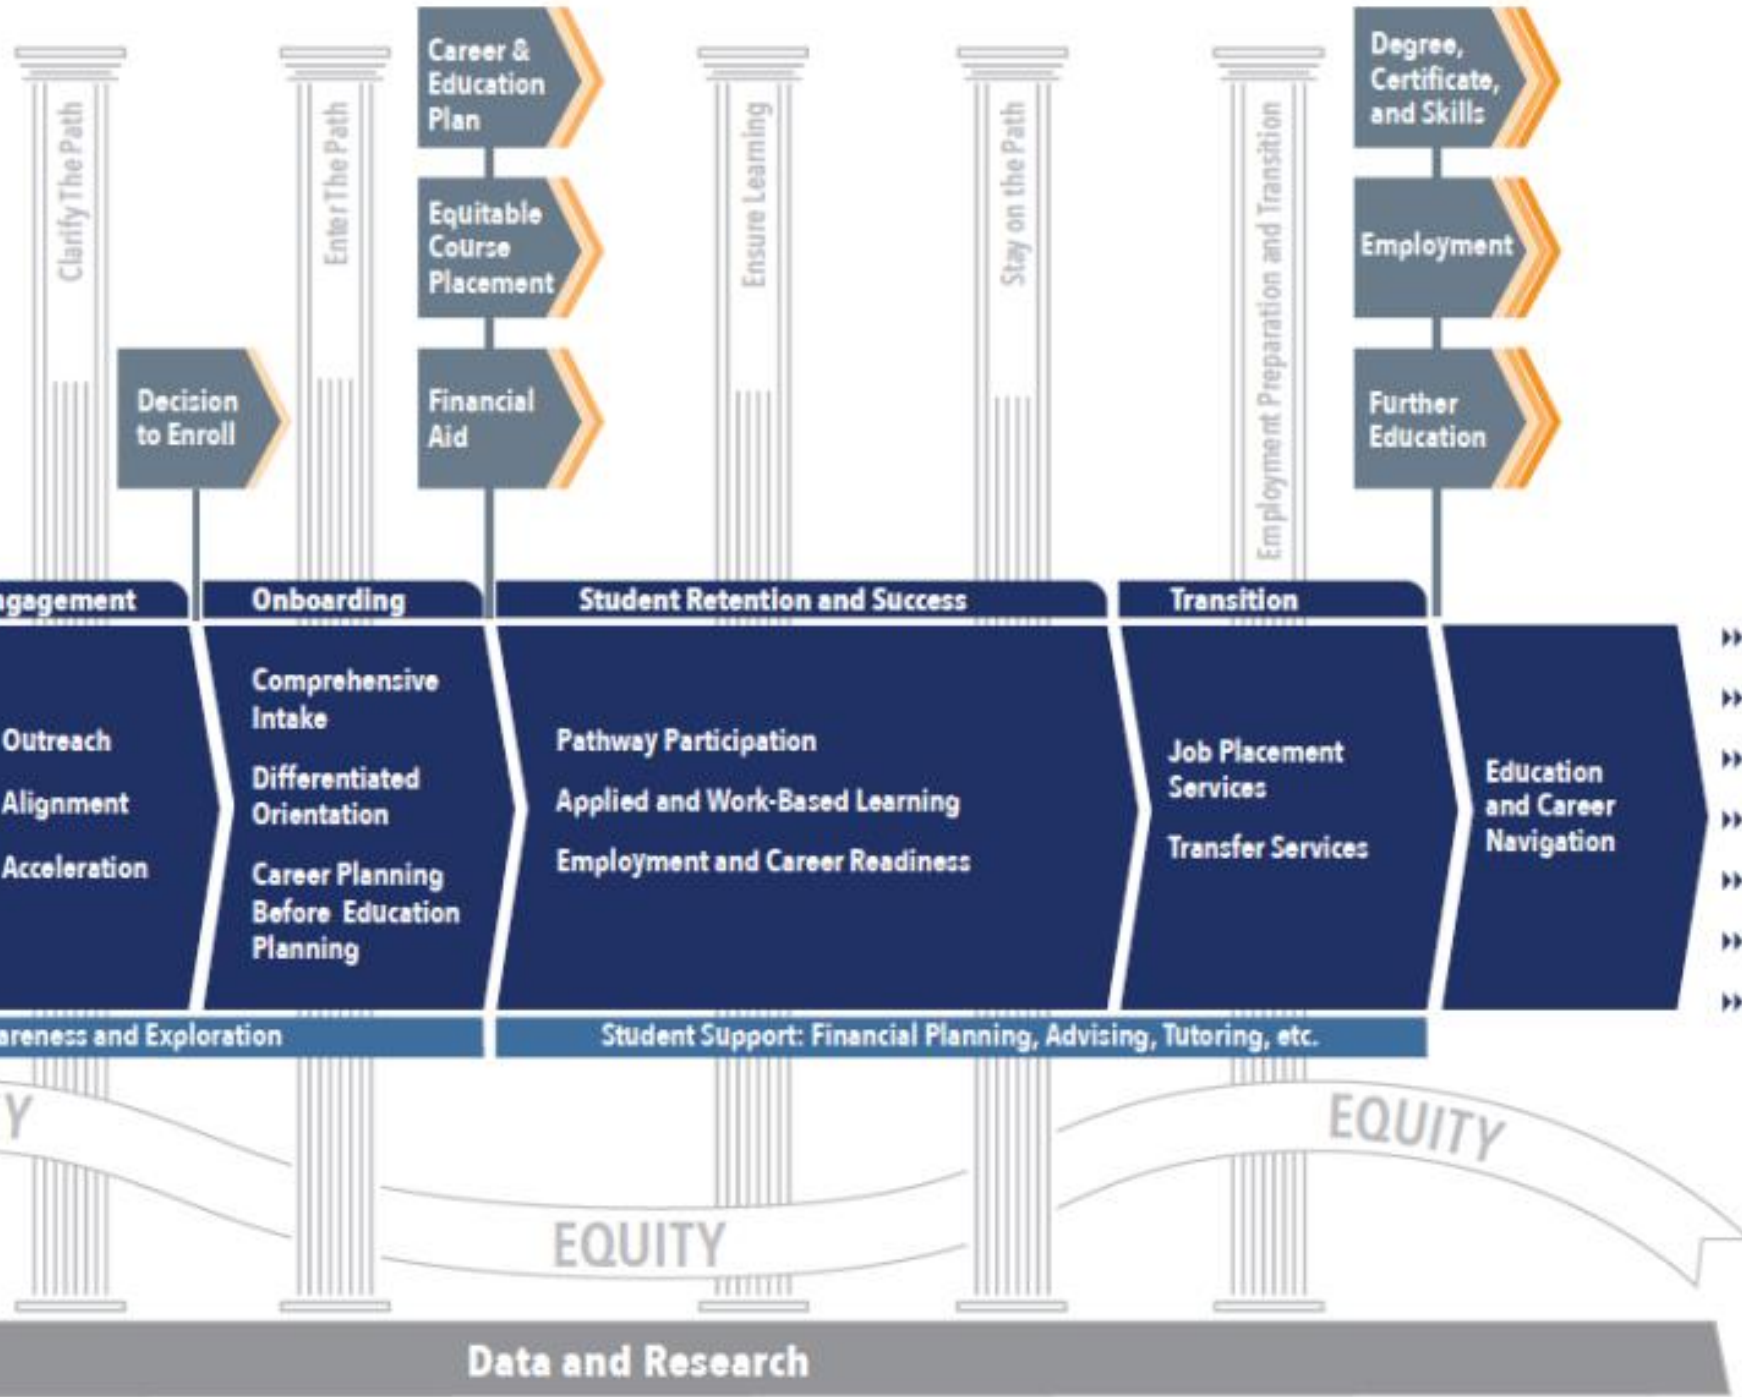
Clarify The Path

Enter The Path

Career & Education Plan

Equitable Course Placement

Financial Aid

Decision to Enroll

Ensure Learning

Stay on the Path

Employment Preparation and Transition

Degree, Certificate, and Skills

Employment

Further Education

gagement

Onboarding

Student Retention and Success

Transition

Outreach

Alignment

Acceleration

Comprehensive Intake

Differentiated Orientation

Career Planning Before Education Planning

Pathway Participation

Applied and Work-Based Learning

Employment and Career Readiness

Job Placement Services

Transfer Services

Education and Career Navigation

areness and Exploration

Student Support: Financial Planning, Advising, Tutoring, etc.

Y

EQUITY

EQUITY

Data and Research